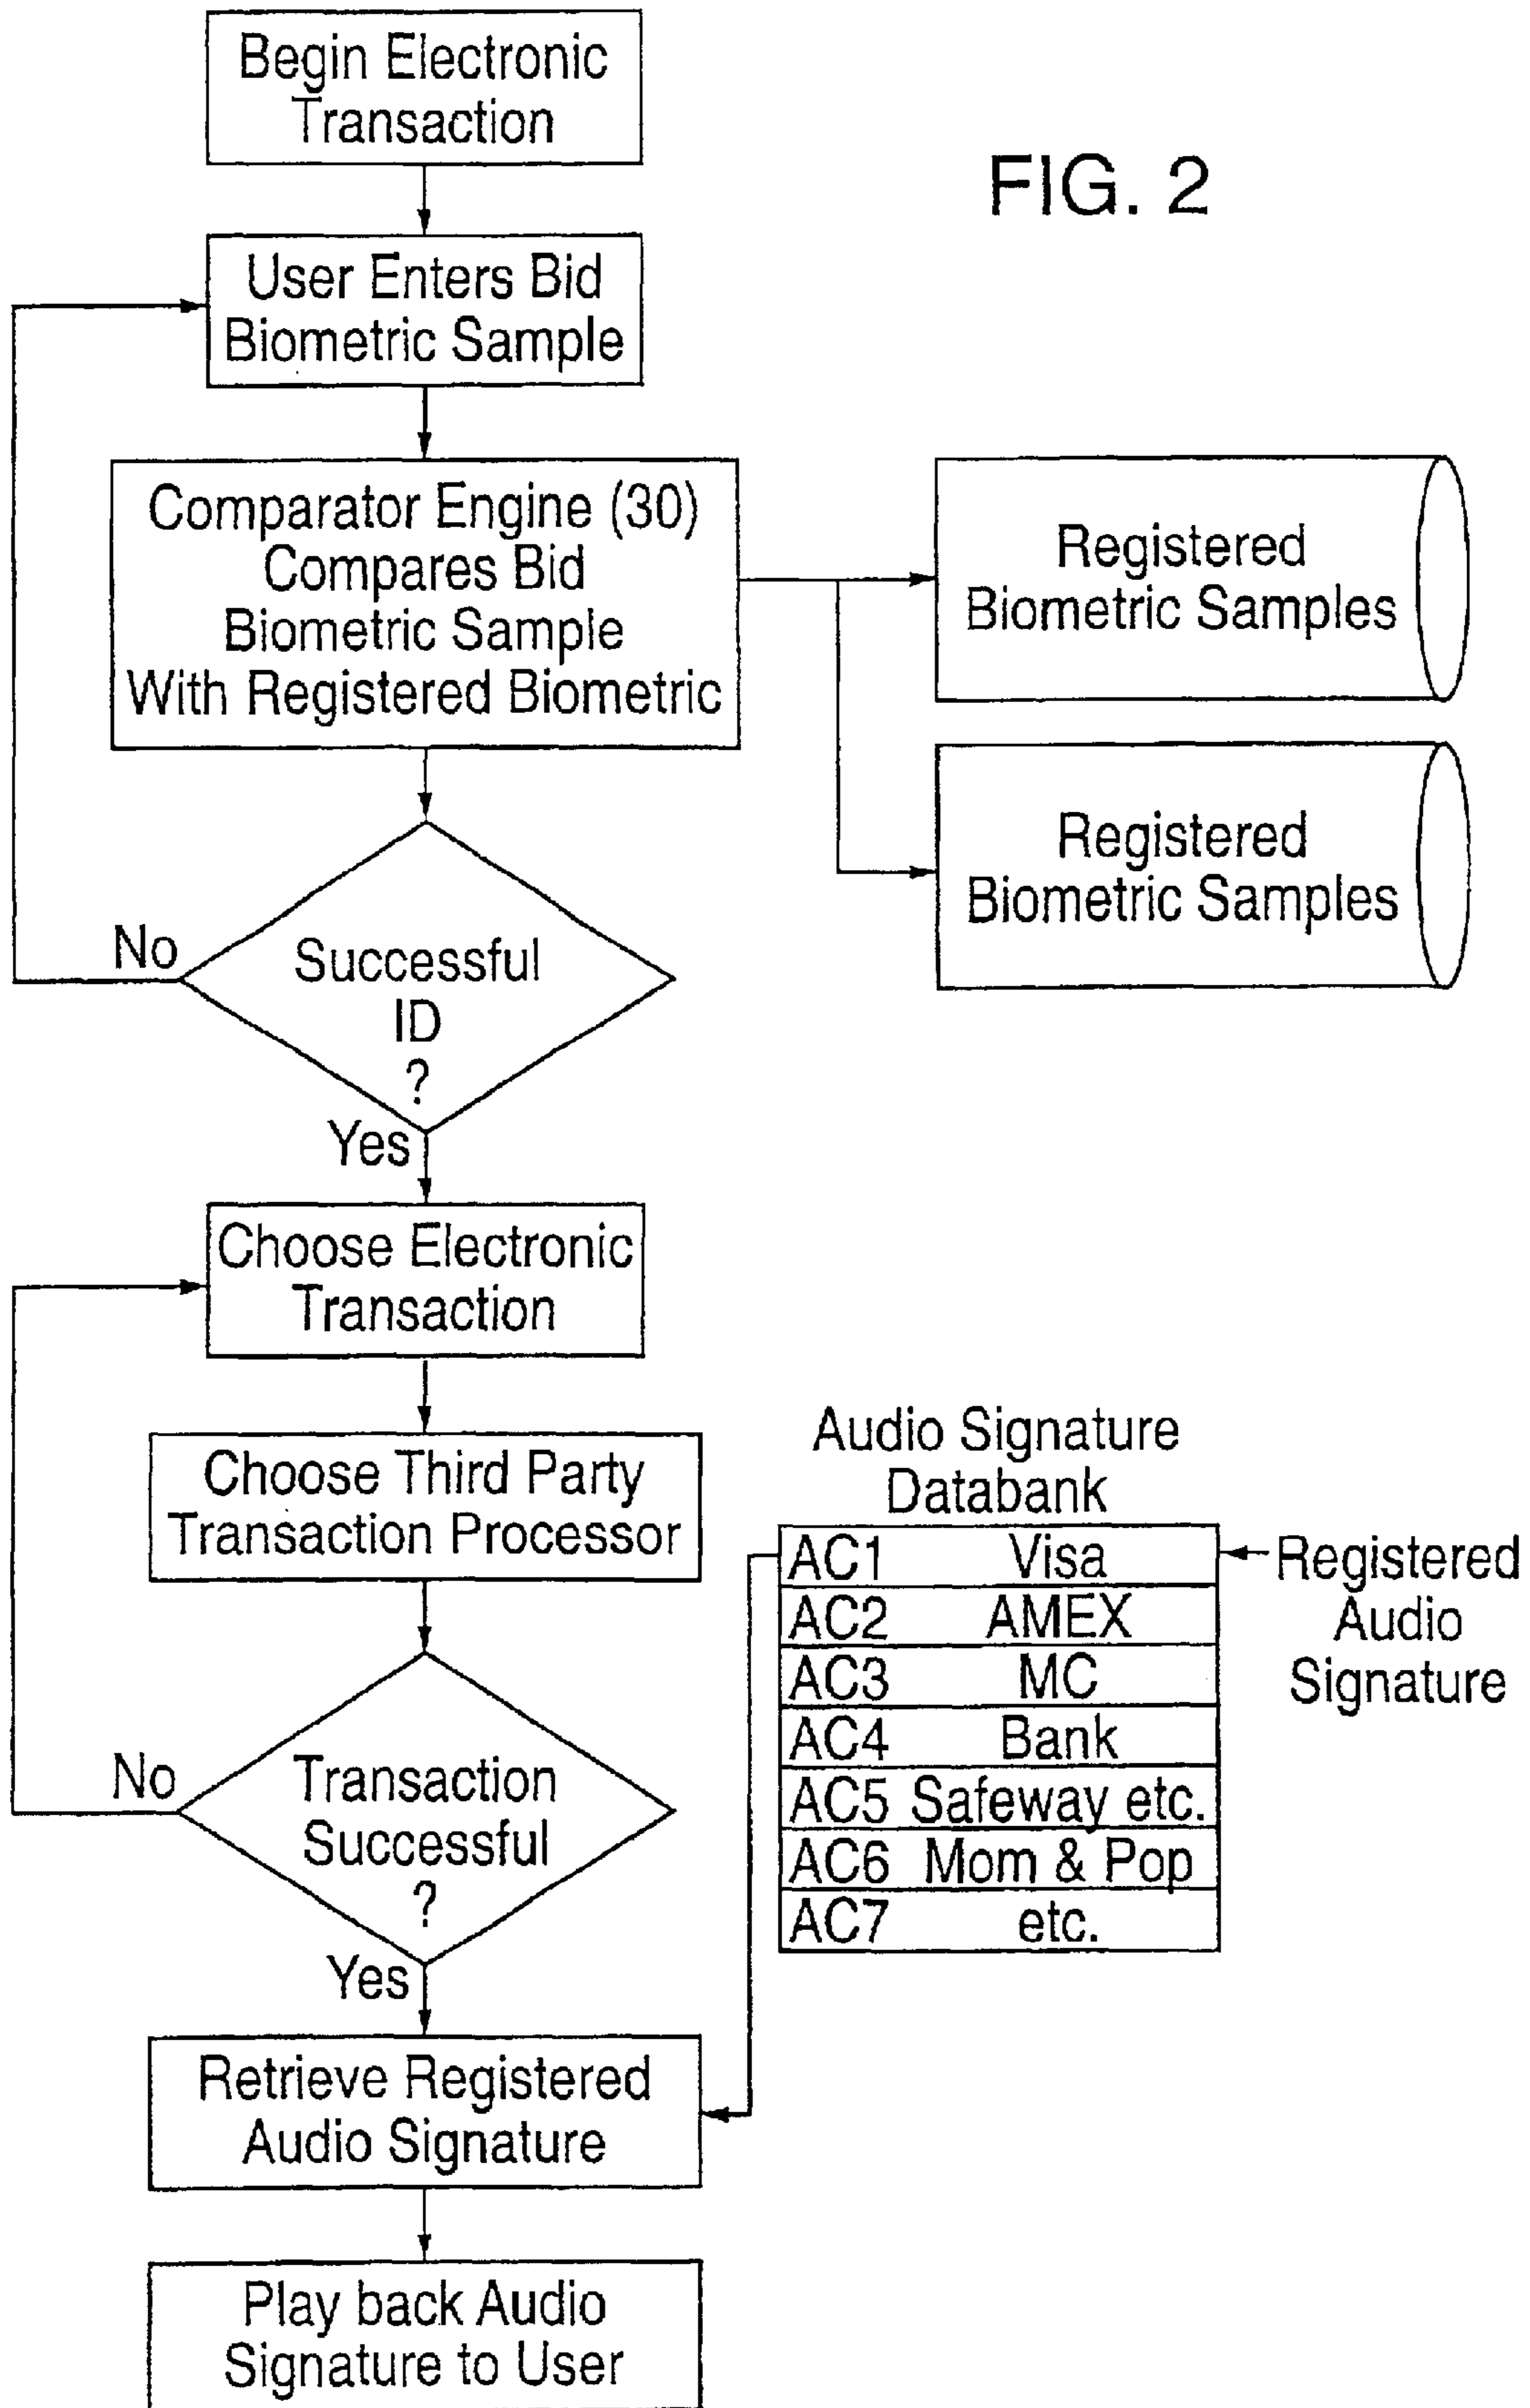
Begin Electronic Transaction

FIG. 2

User Enters Bid Biometric Sample

Comparator Engine (30) Compares Bid Biometric Sample With Registered Biometric

Registered Biometric Samples

Registered Biometric Samples

No

Successful ID ?

Yes

Choose Electronic Transaction

Choose Third Party Transaction Processor

No

Transaction Successful ?

Yes

Retrieve Registered Audio Signature

Play back Audio Signature to User

Audio Signature Databank

| | |
|---|---|
| AC1 | Visa |
| AC2 | AMEX |
| AC3 | MC |
| AC4 | Bank |
| AC5 | Safeway etc. |
| AC6 | Mom & Pop |
| AC7 | etc. |

Registered Audio Signature